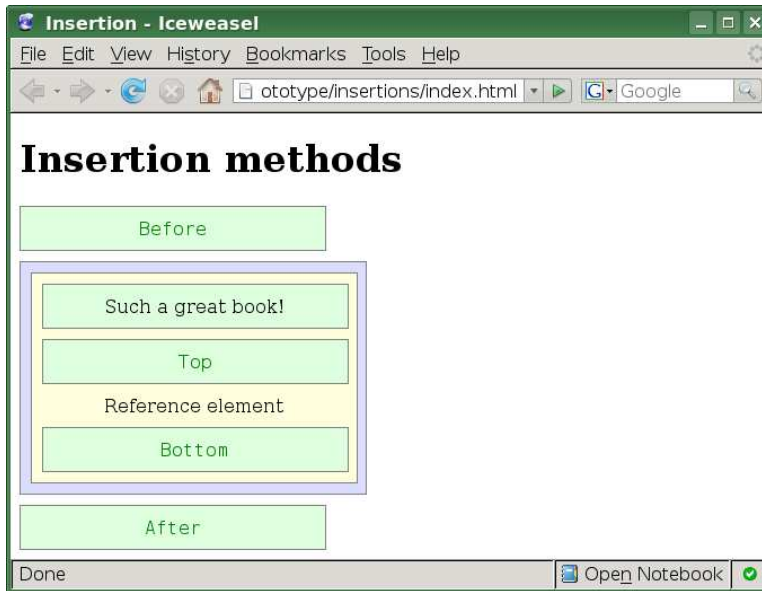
Insertion - Iceweasel

File Edit View History Bookmarks Tools Help

ototype/insertions/index.html

Google

# Insertion methods

Before

Such a great book!

Top

Reference element

Bottom

After

Done

Open Notebook